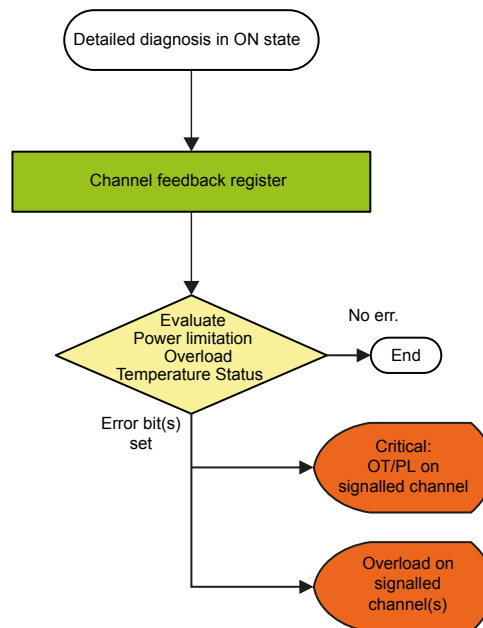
Detailed diagnosis in ON state

Channel feedback register

Evaluate
Power limitation
Overload
Temperature Status

No err.

End

Error bit(s) set

Critical:
OT/PL on signalled channel

Overload on signalled channel(s)